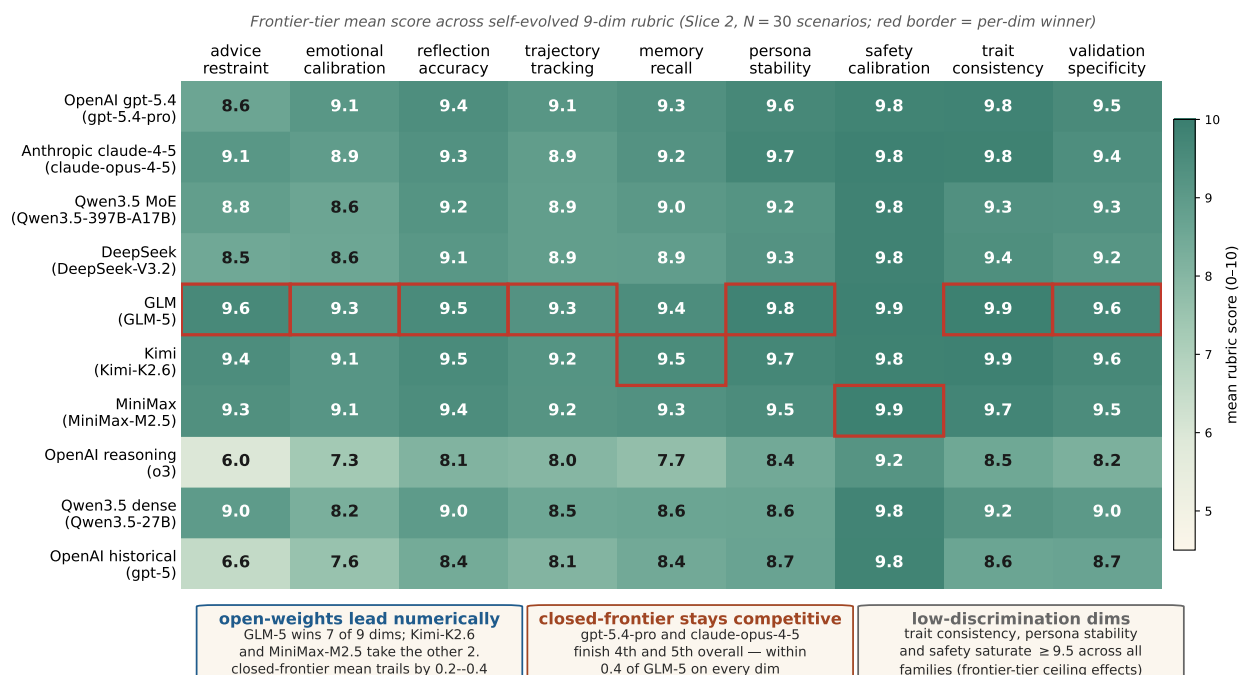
Frontier-tier mean score across self-evolved 9-dim rubric (Slice 2, $N = 30$ scenarios; red border = per-dim winner)

| | advice restraint | emotional calibration | reflection accuracy | trajectory tracking | memory recall | persona stability | safety calibration | trait consistency | validation specificity |
|---|---|---|---|---|---|---|---|---|---|
| OpenAI gpt-5.4 (gpt-5.4-pro) | 8.6 | 9.1 | 9.4 | 9.1 | 9.3 | 9.6 | 9.8 | 9.8 | 9.5 |
| Anthropic claude-4-5 (claude-opus-4-5) | 9.1 | 8.9 | 9.3 | 8.9 | 9.2 | 9.7 | 9.8 | 9.8 | 9.4 |
| Qwen3.5 MoE (Qwen3.5-397B-A17B) | 8.8 | 8.6 | 9.2 | 8.9 | 9.0 | 9.2 | 9.8 | 9.3 | 9.3 |
| DeepSeek (DeepSeek-V3.2) | 8.5 | 8.6 | 9.1 | 8.9 | 8.9 | 9.3 | 9.8 | 9.4 | 9.2 |
| GLM (GLM-5) | 9.6 | 9.3 | 9.5 | 9.3 | 9.4 | 9.8 | 9.9 | 9.9 | 9.6 |
| Kimi (Kimi-K2.6) | 9.4 | 9.1 | 9.5 | 9.2 | 9.5 | 9.7 | 9.8 | 9.9 | 9.6 |
| MiniMax (MiniMax-M2.5) | 9.3 | 9.1 | 9.4 | 9.2 | 9.3 | 9.5 | 9.9 | 9.7 | 9.5 |
| OpenAI reasoning (o3) | 6.0 | 7.3 | 8.1 | 8.0 | 7.7 | 8.4 | 9.2 | 8.5 | 8.2 |
| Qwen3.5 dense (Qwen3.5-27B) | 9.0 | 8.2 | 9.0 | 8.5 | 8.6 | 8.6 | 9.8 | 9.2 | 9.0 |
| OpenAI historical (gpt-5) | 6.6 | 7.6 | 8.4 | 8.1 | 8.4 | 8.7 | 9.8 | 8.6 | 8.7 |

mean rubric score (0–10)
10
9
8
7
6
5

open-weights lead numerically
GLM-5 wins 7 of 9 dims; Kimi-K2.6 and MiniMax-M2.5 take the other 2. closed-frontier mean trails by 0.2--0.4

closed-frontier stays competitive
gpt-5.4-pro and claude-opus-4-5 finish 4th and 5th overall — within 0.4 of GLM-5 on every dim

low-discrimination dims
trait consistency, persona stability and safety saturate $\geq 9.5$ across all families (frontier-tier ceiling effects)